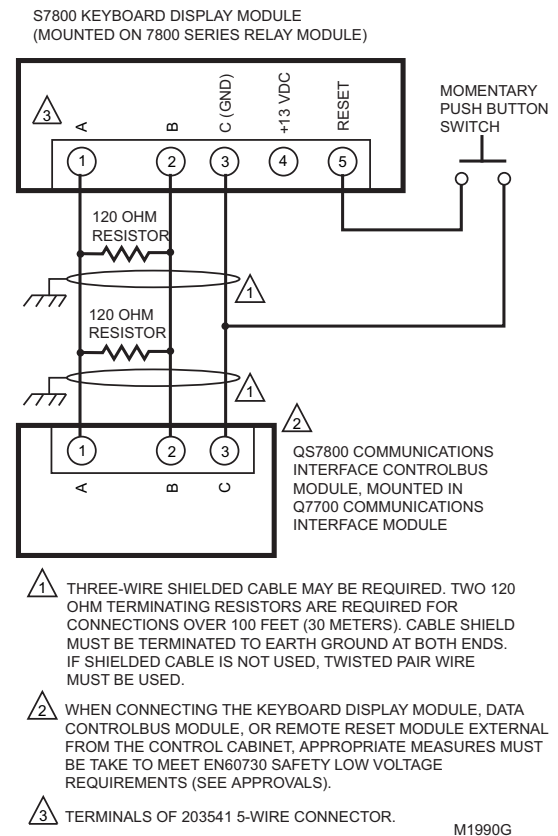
S7800 KEYBOARD DISPLAY MODULE
(MOUNTED ON 7800 SERIES RELAY MODULE)

3

A B C (GND) +13 VDC RESET

1 2 3 4 5

MOMENTARY PUSH BUTTON SWITCH

120 OHM RESISTOR

1

120 OHM RESISTOR

1

2

1 2 3

A B C

QS7800 COMMUNICATIONS INTERFACE CONTROLBUS MODULE, MOUNTED IN Q7700 COMMUNICATIONS INTERFACE MODULE

1 THREE-WIRE SHIELDED CABLE MAY BE REQUIRED. TWO 120 OHM TERMINATING RESISTORS ARE REQUIRED FOR CONNECTIONS OVER 100 FEET (30 METERS). CABLE SHIELD MUST BE TERMINATED TO EARTH GROUND AT BOTH ENDS. IF SHIELDED CABLE IS NOT USED, TWISTED PAIR WIRE MUST BE USED.

2 WHEN CONNECTING THE KEYBOARD DISPLAY MODULE, DATA CONTROLBUS MODULE, OR REMOTE RESET MODULE EXTERNAL FROM THE CONTROL CABINET, APPROPRIATE MEASURES MUST BE TAKE TO MEET EN60730 SAFETY LOW VOLTAGE REQUIREMENTS (SEE APPROVALS).

3 TERMINALS OF 203541 5-WIRE CONNECTOR.

M1990G